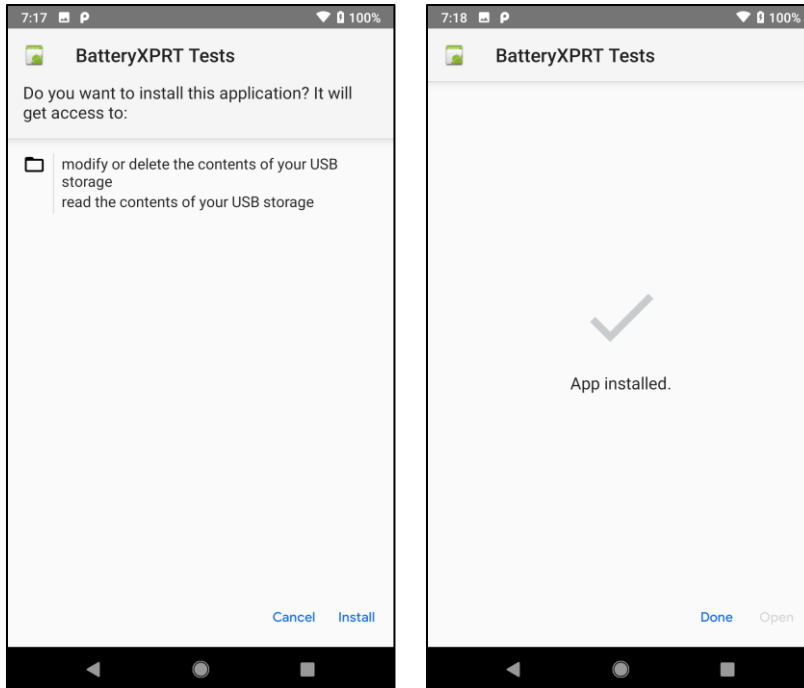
7:17 100%

BatteryXPRT Tests

Do you want to install this application? It will get access to:

modify or delete the contents of your USB storage
read the contents of your USB storage

Cancel Install

7:18 100%

BatteryXPRT Tests

App installed.

Done Open